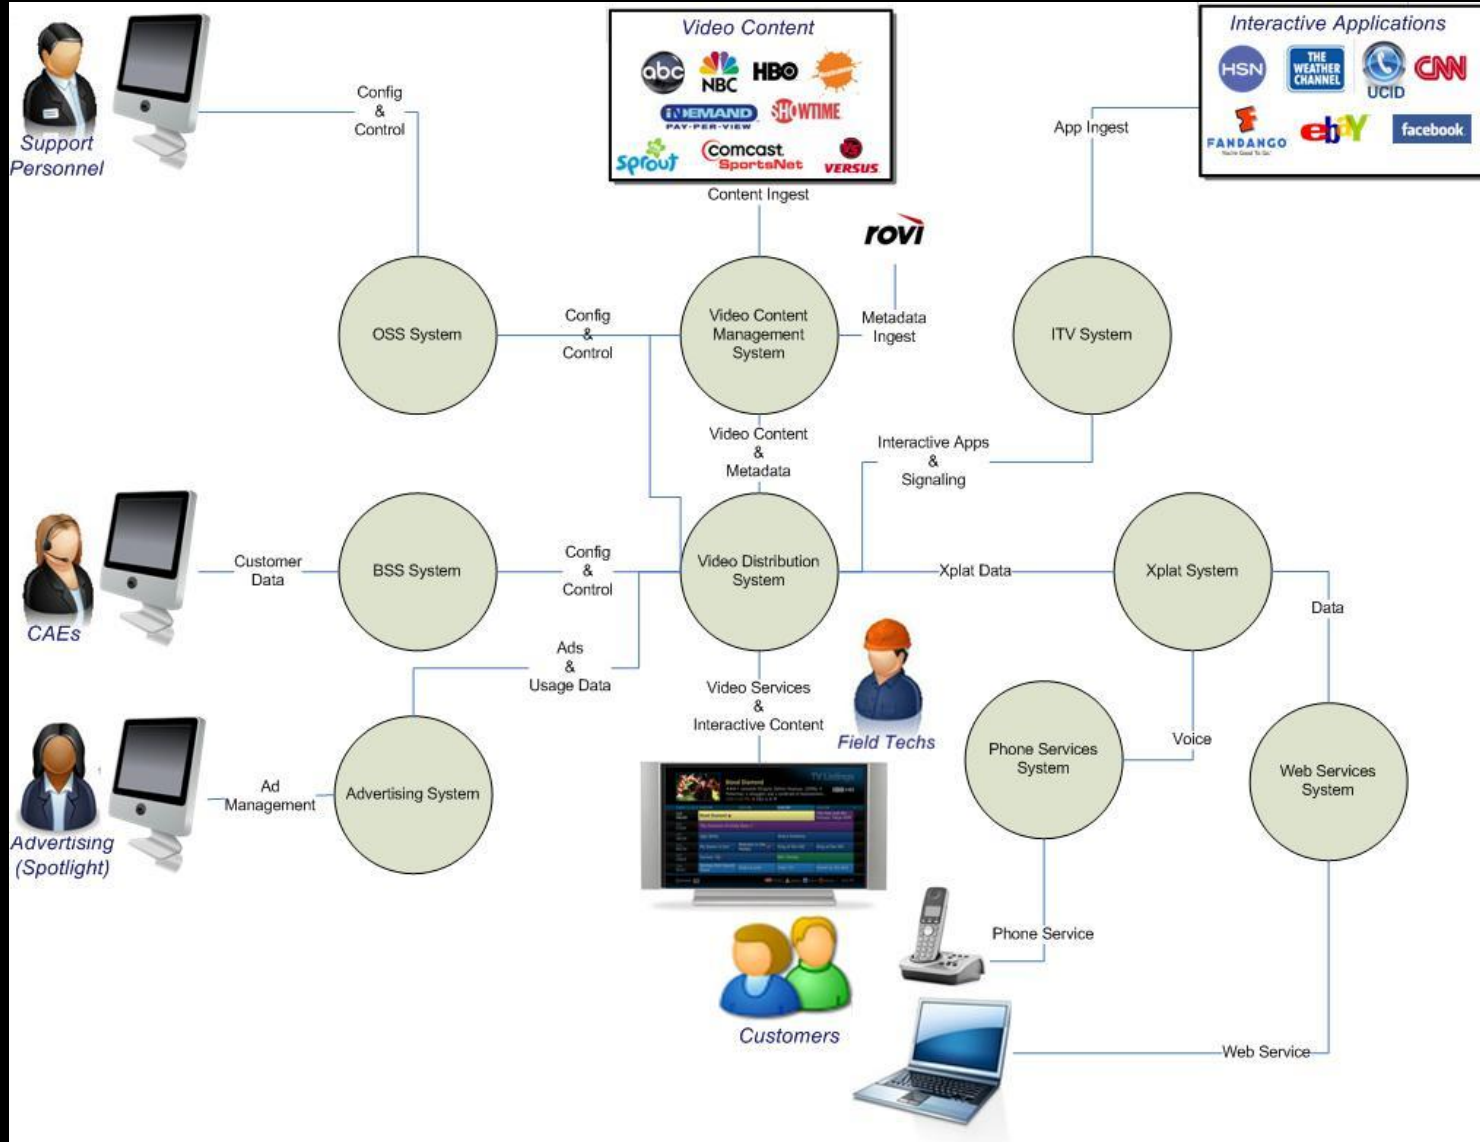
Support Personnel

Config & Control

Video Content

abc NBC HBO

ONDEMAND PAY-PER-VIEW SHOWTIME

sprout comcast SportsNet VERSUS

Content Ingest

Interactive Applications

HSN THE WEATHER CHANNEL UCID CNN

FANDANGO ebY facebook

App Ingest

rovi

OSS System

Config & Control

Video Content Management System

Metadata Ingest

ITV System

Video Content & Metadata

Interactive Apps & Signaling

CAEs

Customer Data

BSS System

Config & Control

Video Distribution System

Xplat Data

Xplat System

Data

Ads & Usage Data

Video Services & Interactive Content

Field Techs

Voice

Phone Services System

Web Services System

Advertising (Spotlight)

Ad Management

Advertising System

Phone Service

Customers

Web Service